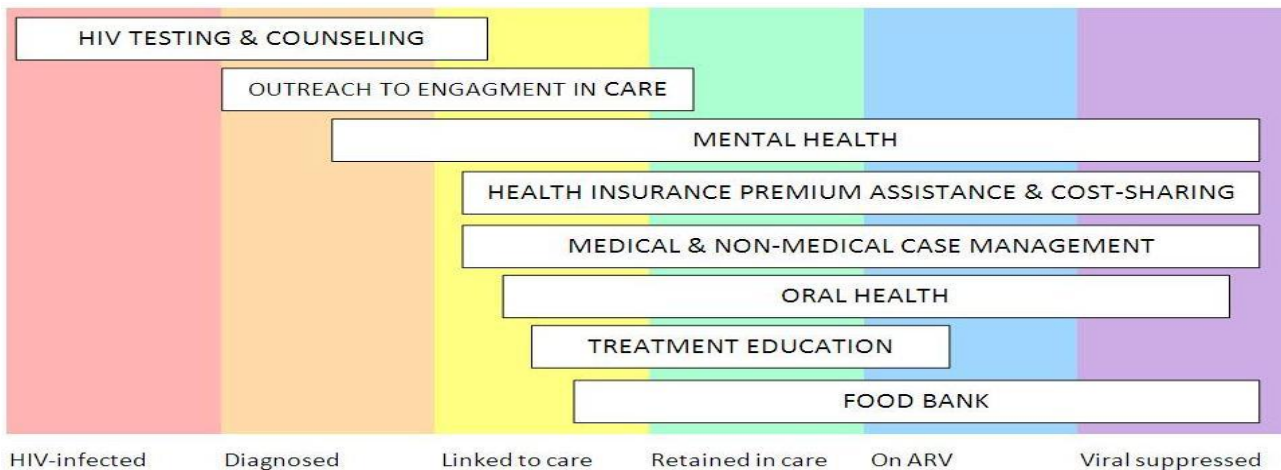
HIV TESTING & COUNSELING

OUTREACH TO ENGAGMENT IN CARE

MENTAL HEALTH

HEALTH INSURANCE PREMIUM ASSISTANCE & COST-SHARING

MEDICAL & NON-MEDICAL CASE MANAGEMENT

ORAL HEALTH

TREATMENT EDUCATION

FOOD BANK

HIV-infected Diagnosed Linked to care Retained in care On ARV Viral suppressed